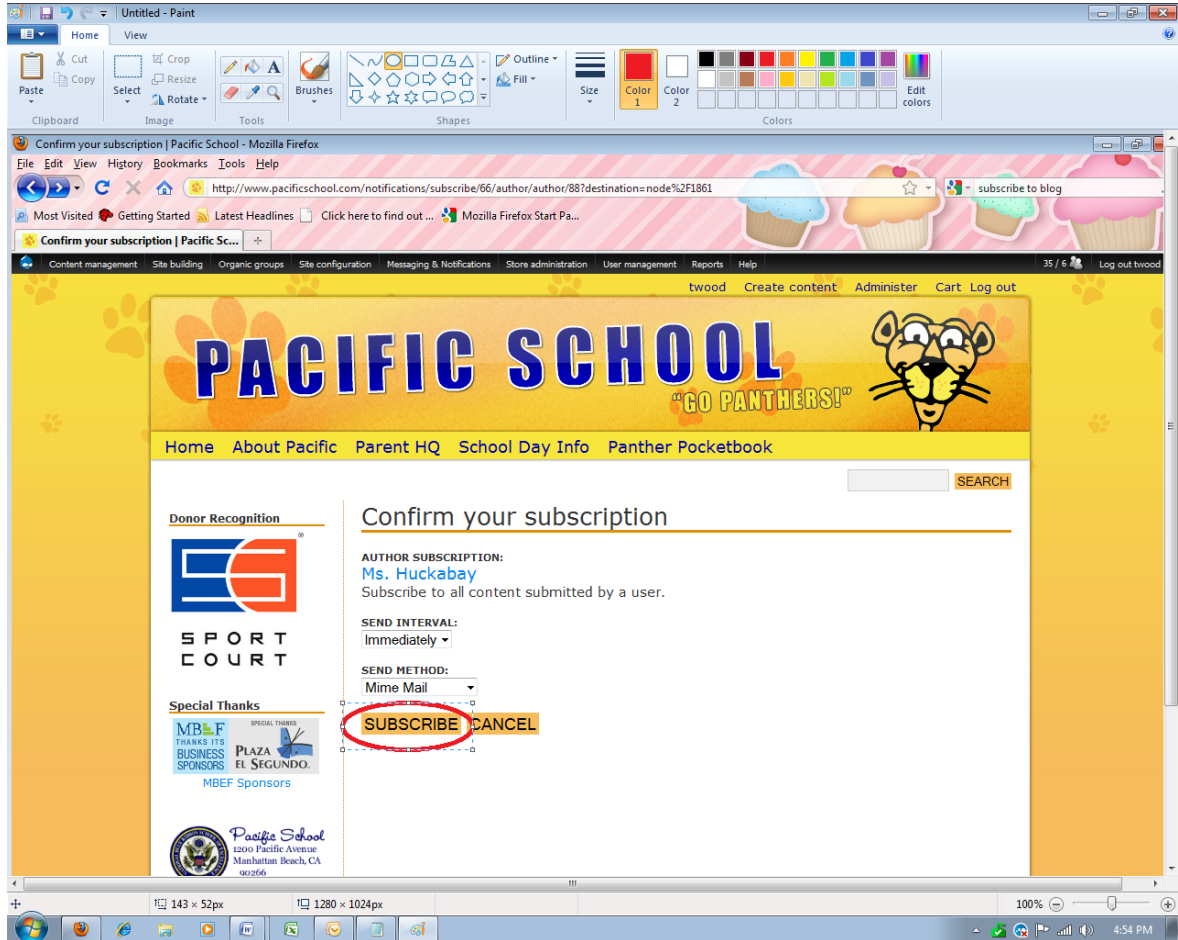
Untitled - Paint

Home View

Paste Cut Copy Clipboard Select Crop Resize Rotate Image Tools Brushes Shapes Outline Fill Size Color 1 Color 2 Edit colors Colors

Confirm your subscription | Pacific School - Mozilla Firefox

File Edit View History Bookmarks Tools Help

http://www.pacificschool.com/notifications/subscribe/66/author/author/88?destination=node%2F1861

subscribe to blog

Most Visited Getting Started Latest Headlines Click here to find out ... Mozilla Firefox Start Pa...

Confirm your subscription | Pacific Sc...

Content management Site building Organic groups Site configuration Messaging & Notifications Store administration User management Reports Help 35 / 6 Log out twood

twood Create content Administer Cart Log out

PACIFIC SCHOOL
"GO PANTHERS!"

Home About Pacific Parent HQ School Day Info Panther Pocketbook

SEARCH

Donor Recognition

SPORT COURT

Special Thanks

MBEF THANKS ITS BUSINESS SPONSORS SPECIAL THANKS PLAZA EL SEGUNDO.

MBEF Sponsors

Pacific School 1200 Pacific Avenue Manhattan Beach, CA 90266

Confirm your subscription

AUTHOR SUBSCRIPTION:
Ms. Huckabay
Subscribe to all content submitted by a user.

SEND INTERVAL:
Immediately

SEND METHOD:
Mime Mail

SUBSCRIBE CANCEL

143 × 52px 1280 × 1024px 100% 4:54 PM